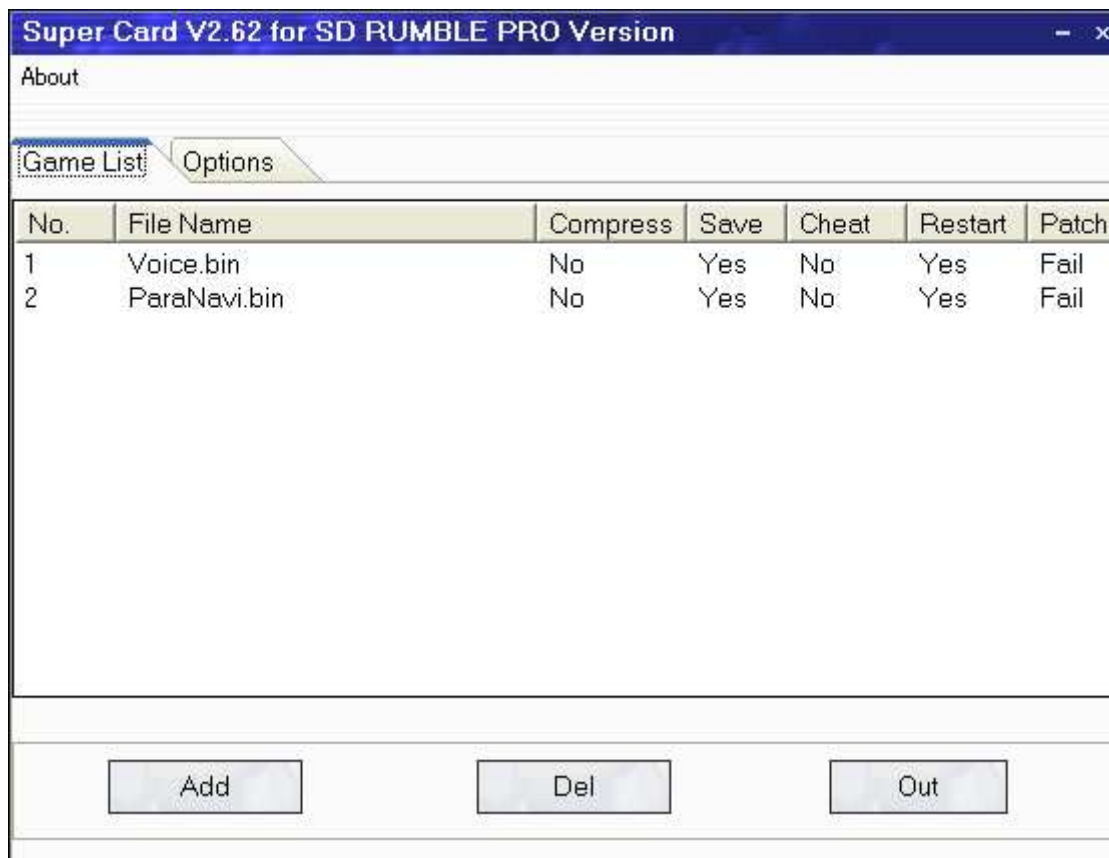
Super Card V2.62 for SD RUMBLE PRO Version

About

Game List | Options

| No. | File Name | Compress | Save | Cheat | Restart | Patch |
|---|---|---|---|---|---|---|
| 1 | Voice.bin | No | Yes | No | Yes | Fail |
| 2 | ParaNavi.bin | No | Yes | No | Yes | Fail |

Add Del Out